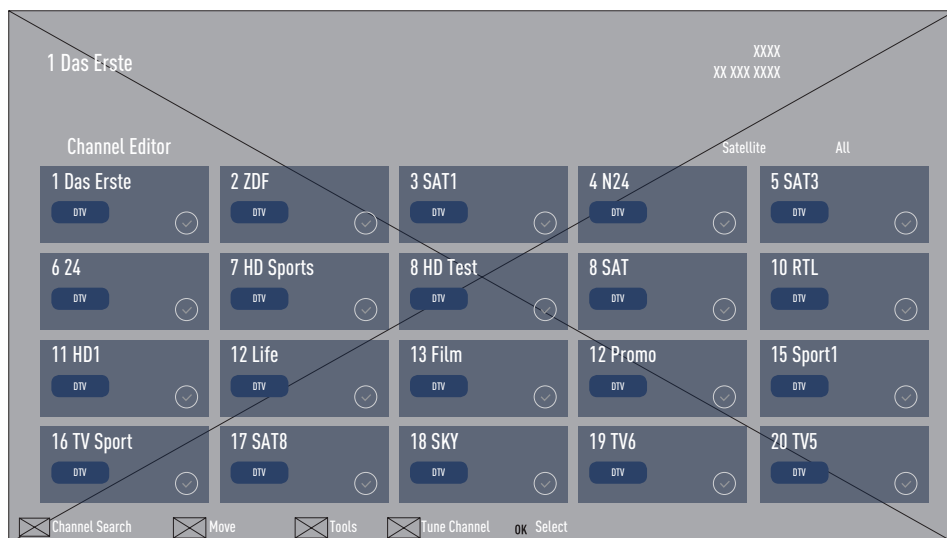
1 Das Erste

XXXX
XX XXX XXXX

Channel Editor

Satellite All

| 1 Das Erste DTV | 2 ZDF DTV | 3 SAT1 DTV | 4 N24 DTV | 5 SAT3 DTV |
|---|---|---|---|---|
| 6 24 DTV | 7 HD Sports DTV | 8 HD Test DTV | 8 SAT DTV | 10 RTL DTV |
| 11 HD1 DTV | 12 Life DTV | 13 Film DTV | 12 Promo DTV | 15 Sport1 DTV |
| 16 TV Sport DTV | 17 SAT8 DTV | 18 SKY DTV | 19 TV6 DTV | 20 TV5 DTV |

Channel Search Move Tools Tune Channel OK Select